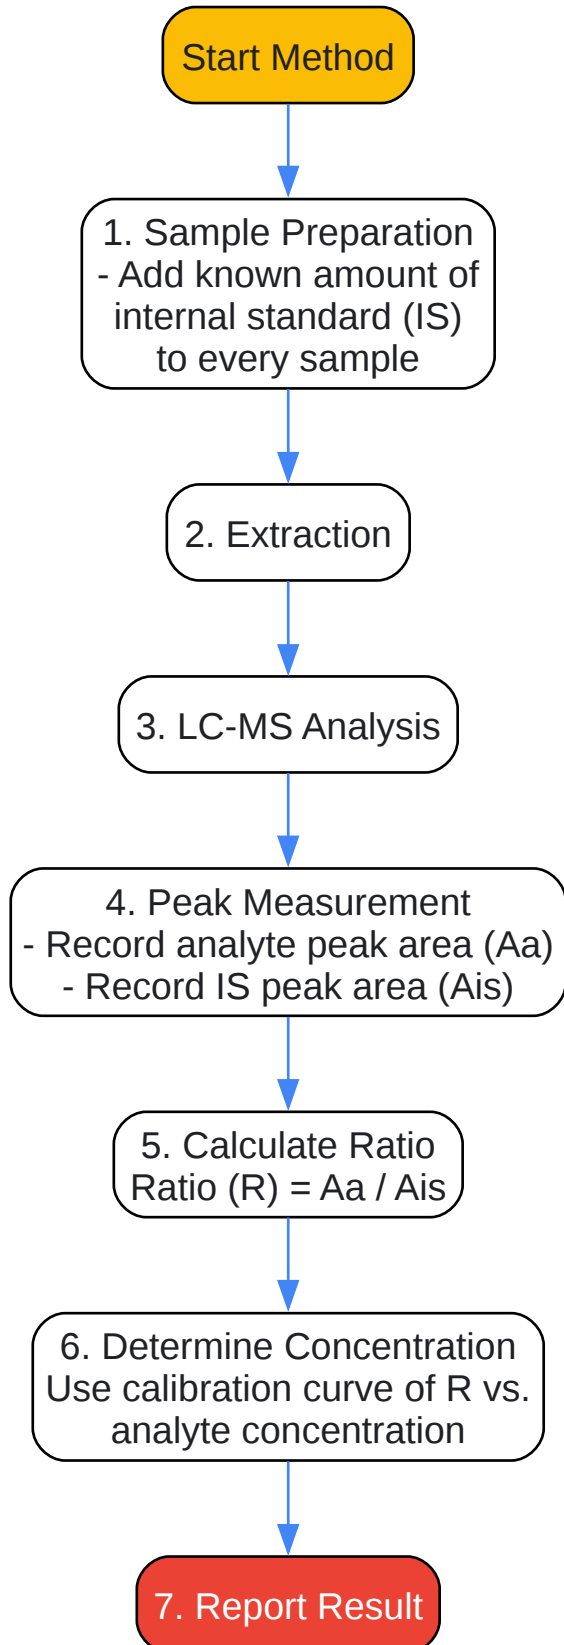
Start Method

1. Sample Preparation
- Add known amount of internal standard (IS) to every sample

2. Extraction

3. LC-MS Analysis

4. Peak Measurement
- Record analyte peak area (Aa)
- Record IS peak area (Ais)

5. Calculate Ratio
Ratio (R) = Aa / Ais

6. Determine Concentration
Use calibration curve of R vs. analyte concentration

7. Report Result